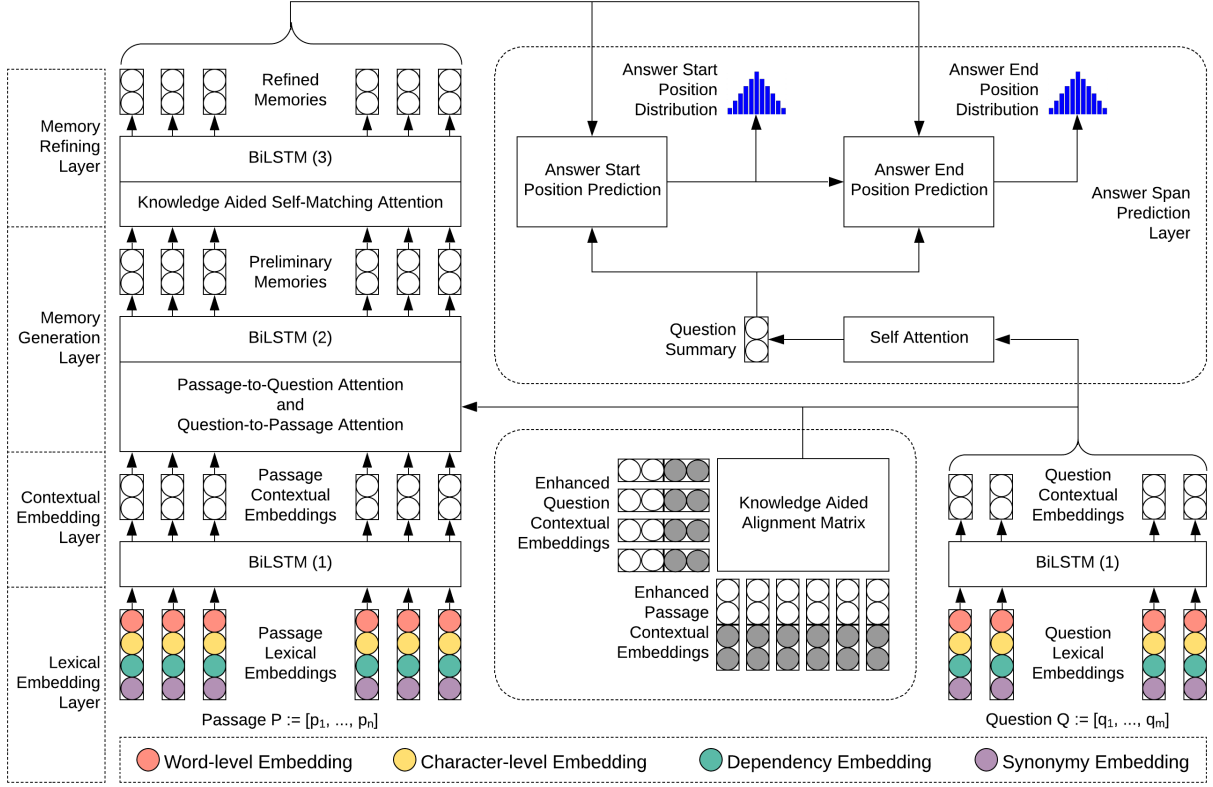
Memory Refining Layer

Memory Generation Layer

Contextual Embedding Layer

Lexical Embedding Layer

Refined Memories

BiLSTM (3)

Knowledge Aided Self-Matching Attention

Preliminary Memories

BiLSTM (2)

Passage-to-Question Attention and Question-to-Passage Attention

Passage Contextual Embeddings

BiLSTM (1)

Passage Lexical Embeddings

Passage P := [$p_1$, ..., $p_n$]

Answer Start Position Distribution

Answer End Position Distribution

Answer Start Position Prediction

Answer End Position Prediction

Answer Span Prediction Layer

Question Summary

Self Attention

Enhanced Question Contextual Embeddings

Knowledge Aided Alignment Matrix

Enhanced Passage Contextual Embeddings

Question Contextual Embeddings

BiLSTM (1)

Question Lexical Embeddings

Question Q := [$q_1$, ..., $q_m$]

Word-level Embedding Character-level Embedding Dependency Embedding Synonymy Embedding